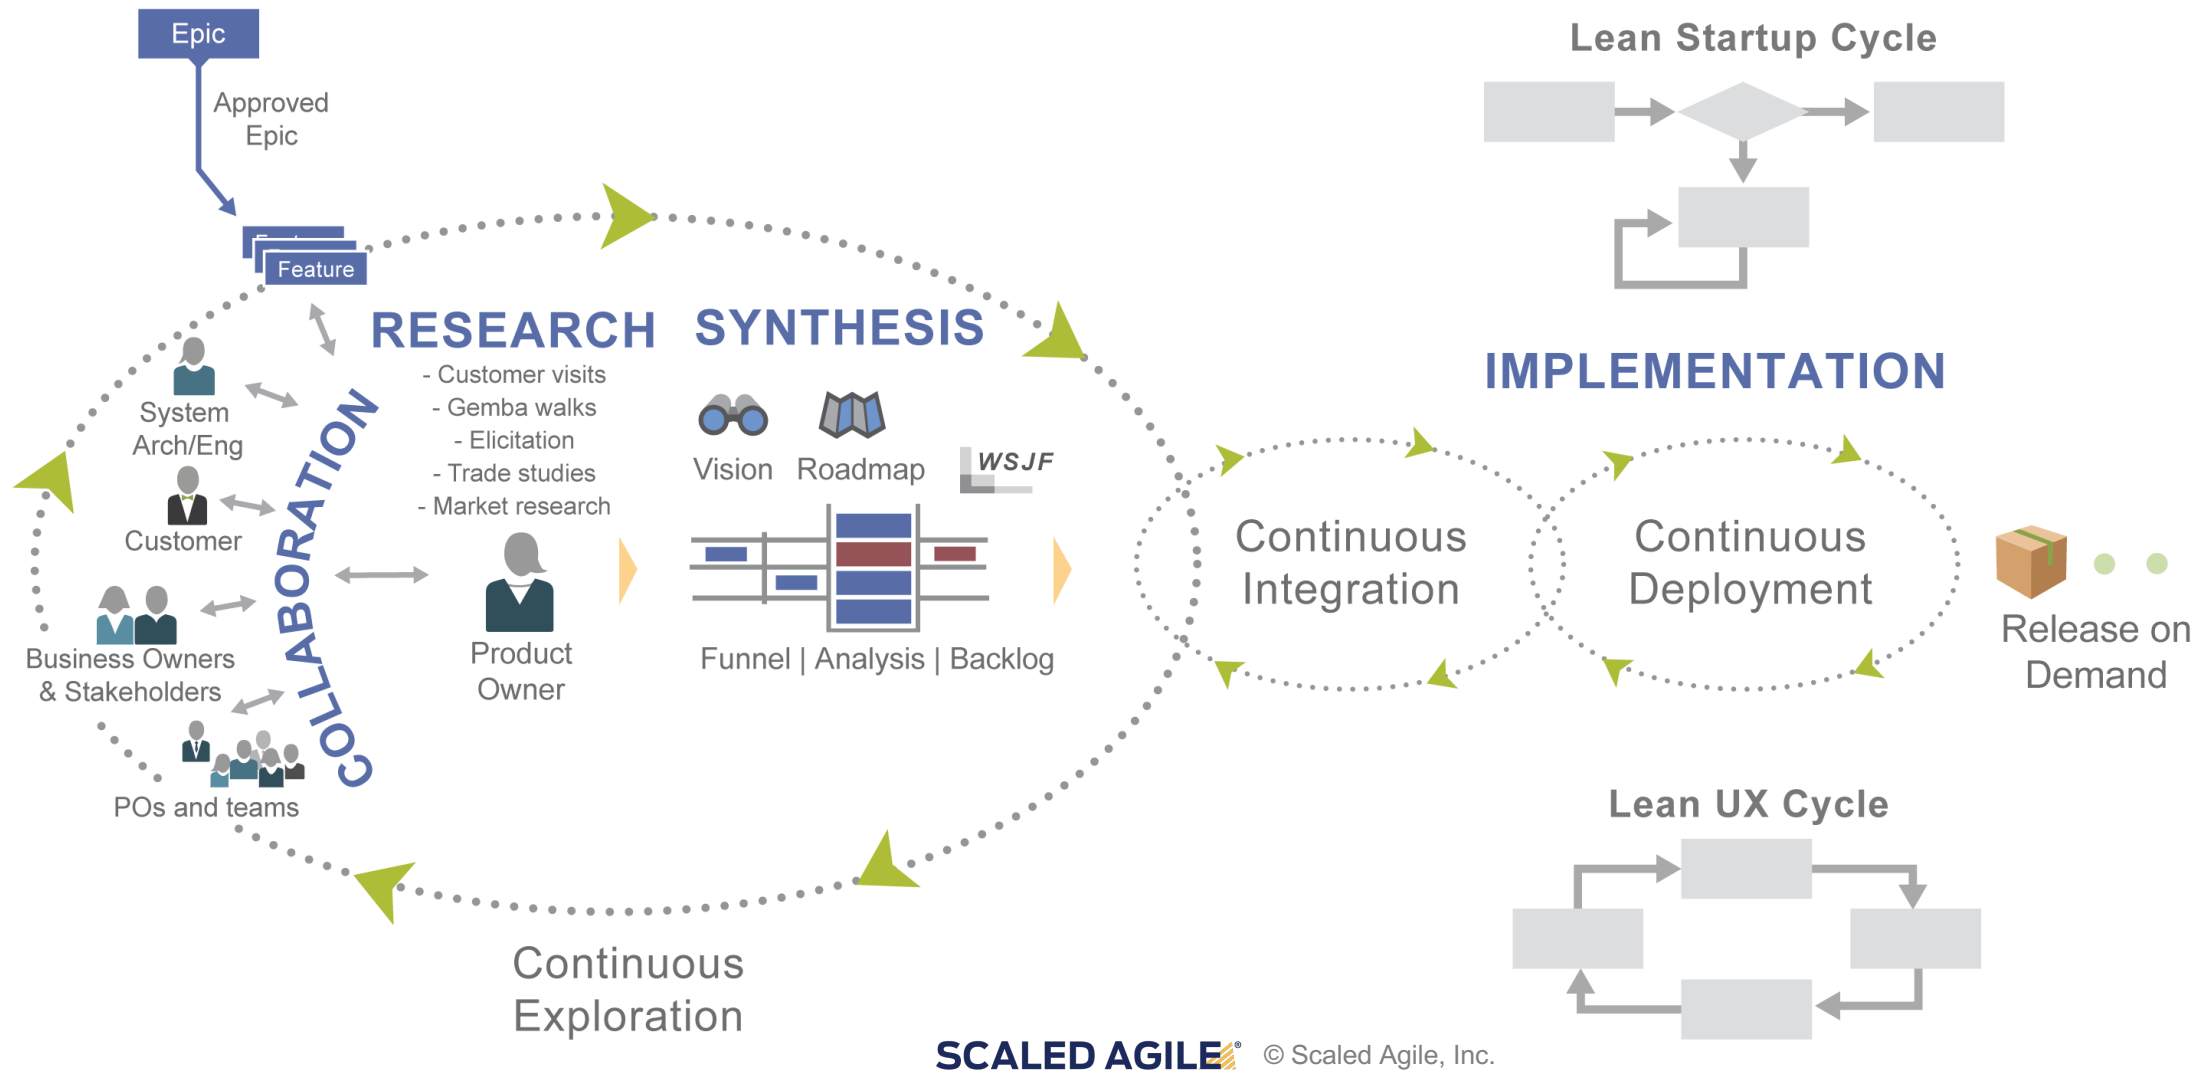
Epic

Approved Epic

Feature

RESEARCH

SYNTHESIS

- Customer visits
- Gemba walks
- Elicitation
- Trade studies
- Market research

COLLABORATION

System Arch/Eng

Customer

Business Owners & Stakeholders

POs and teams

Product Owner

Vision

Roadmap

WSJF

Funnel | Analysis | Backlog

Continuous Exploration

Lean Startup Cycle

IMPLEMENTATION

Continuous Integration

Continuous Deployment

Release on Demand

Lean UX Cycle

SCALED AGILE® © Scaled Agile, Inc.